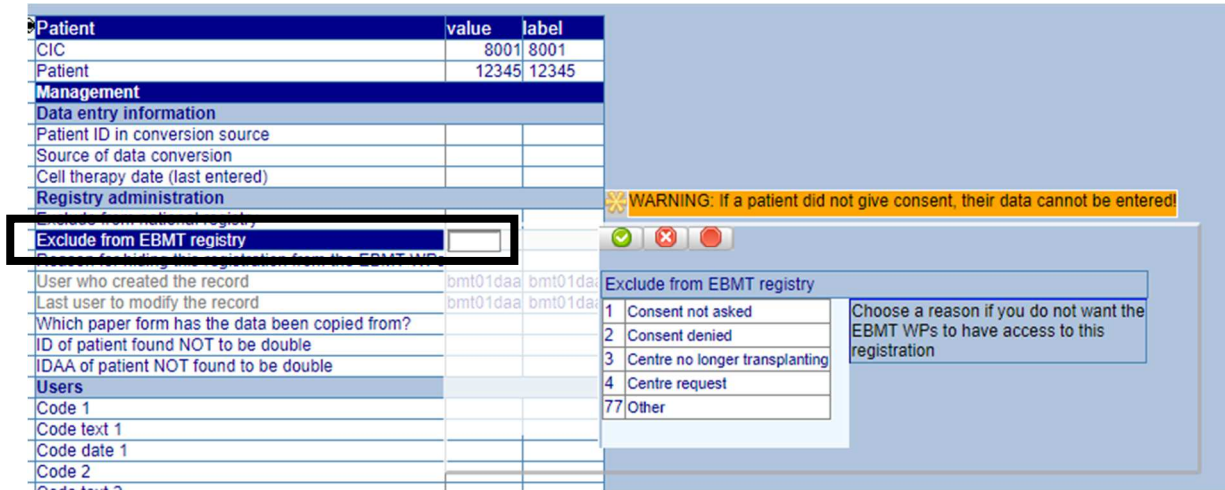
| Patient | value | label |
|---|---|---|
| CIC | 8001 | 8001 |
| Patient | 12345 | 12345 |
| Management | | |
| Data entry information | | |
| Patient ID in conversion source | | |
| Source of data conversion | | |
| Cell therapy date (last entered) | | |
| Registry administration | | |
| Exclude from national registry | | |
| Exclude from EBMT registry | | |
| Reason for hiding this registration from the EBMT WPs | | |
| User who created the record | bmt01daa | bmt01daa |
| Last user to modify the record | bmt01daa | bmt01daa |
| Which paper form has the data been copied from? | | |
| ID of patient found NOT to be double | | |
| IDAA of patient NOT found to be double | | |
| Users | | |
| Code 1 | | |
| Code text 1 | | |
| Code date 1 | | |
| Code 2 | | |
| Code text 2 | | |

WARNING: If a patient did not give consent, their data cannot be entered!

Exclude from EBMT registry

| | |
|---|---|
| 1 | Consent not asked |
| 2 | Consent denied |
| 3 | Centre no longer transplanting |
| 4 | Centre request |
| 77 | Other |

Choose a reason if you do not want the EBMT WPs to have access to this registration